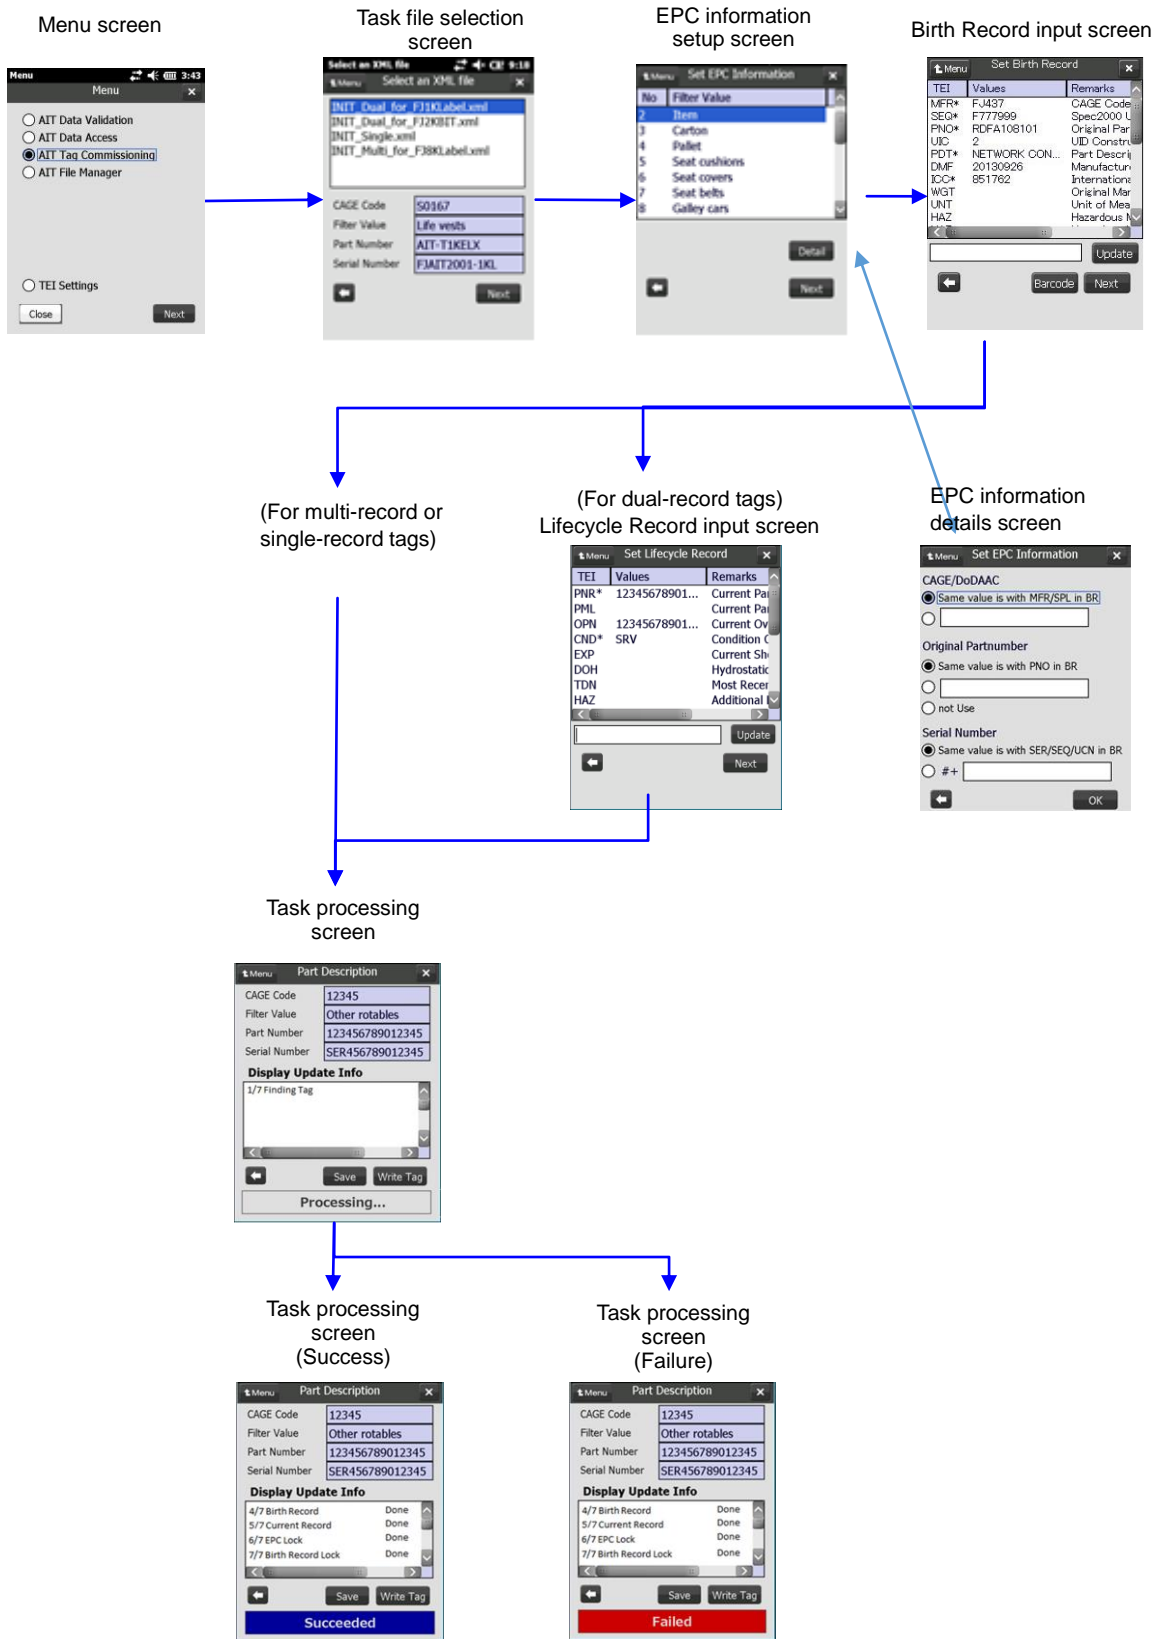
Menu screen

Menu 3:43
Menu
AIT Data Validation
AIT Data Access
AIT Tag Commissioning
AIT File Manager
TEI Settings
Close
Next

Task file selection screen

Select an XML file 9:18
Menu Select an XML file
INIT_Dual_for_FJ1KLabel.xml
INIT_Dual_for_FJ2KBIT.xml
INIT_Single.xml
INIT_Multi_for_F38KLabel.xml
CAGE Code S0167
Filter Value Life vests
Part Number AIT-T1KELX
Serial Number FJAIT2001-1KL
Next

EPC information setup screen

Menu Set EPC Information
| No | Filter Value |
|---|---|
| 2 | Item |
| 3 | Carton |
| 4 | Pallet |
| 5 | Seat cushions |
| 6 | Seat covers |
| 7 | Seat belts |
| 8 | Galley cars |

Detail
Next

Birth Record input screen

Menu Set Birth Record
| TEI | Values | Remarks |
|---|---|---|
| MFR* | FJ437 | CAGE Code |
| SEQ* | F777999 | Spec2000 U |
| PNO* | RDFA108101 | Original Par |
| UIC | 2 | UID Constru |
| PDT* | NETWORK CON... | Part Descrip |
| DMF | 20130926 | Manufactur |
| ICC* | 851762 | Internationa |
| WGT | | Original Mar |
| UNT | | Unit of Mea |
| HAZ | | Hazardous M |

Update
Barcode
Next

(For multi-record or single-record tags)

(For dual-record tags)
Lifecycle Record input screen

Menu Set Lifecycle Record
| TEI | Values | Remarks |
|---|---|---|
| PNR* | 12345678901... | Current Par |
| PML | | Current Par |
| OPN | 12345678901... | Current Ov |
| CND* | SRV | Condition C |
| EXP | | Current Sh |
| DOH | | Hydrostatic |
| TDN | | Most Recer |
| HAZ | | Additional |

Update
Next

EPC information details screen

Menu Set EPC Information
CAGE/DoDAAC
Same value is with MFR/SPL in BR
Original Partnumber
Same value is with PNO in BR
not Use
Serial Number
Same value is with SER/SEQ/UCN in BR
#+
OK

Task processing screen

Menu Part Description
CAGE Code 12345
Filter Value Other rotables
Part Number 123456789012345
Serial Number SER456789012345
Display Update Info
1/7 Finding Tag
Save
Write Tag
Processing...

Task processing screen (Success)

Menu Part Description
CAGE Code 12345
Filter Value Other rotables
Part Number 123456789012345
Serial Number SER456789012345
Display Update Info
4/7 Birth Record Done
5/7 Current Record Done
6/7 EPC Lock Done
7/7 Birth Record Lock Done
Save
Write Tag
Succeeded

Task processing screen (Failure)

Menu Part Description
CAGE Code 12345
Filter Value Other rotables
Part Number 123456789012345
Serial Number SER456789012345
Display Update Info
4/7 Birth Record Done
5/7 Current Record Done
6/7 EPC Lock Done
7/7 Birth Record Lock Done
Save
Write Tag
Failed